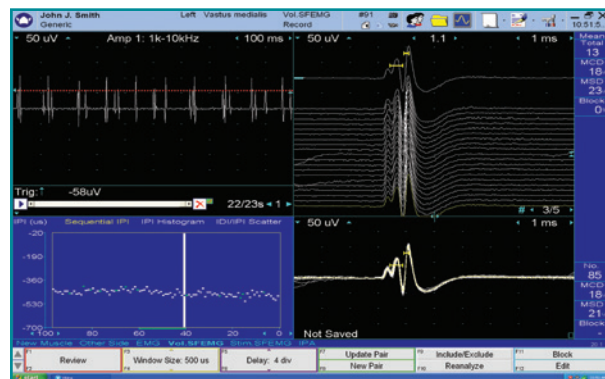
John J. Smith
Generic
Left Vastus medialis
Vol.SFEMG
Record
#91
10:51:5

50 uV
Amp 1: 1k-10kHz
100 ms
50 uV
1.1
1 ms
Mean
Total
13
MCD
18
MSD
23
Block
0

Trig: -58uV
22/23s 1
# 3/5

IPI (us) Sequential IPI IPI Histogram IDI/IPI Scatter
-20
-190
-360
-530
-700
100 80 60 40 20 0
50 uV
1 ms
No.
85
MCD
18
MSD
21
Block

Not Saved
New Muscle Other Side EMG Vol.SFEMG Stim.SFEMG IPA

Review
Window Size: 500 us
Delay: 4 div
Update Pair
New Pair
Include/Exclude
Reanalyze
Block
Edit